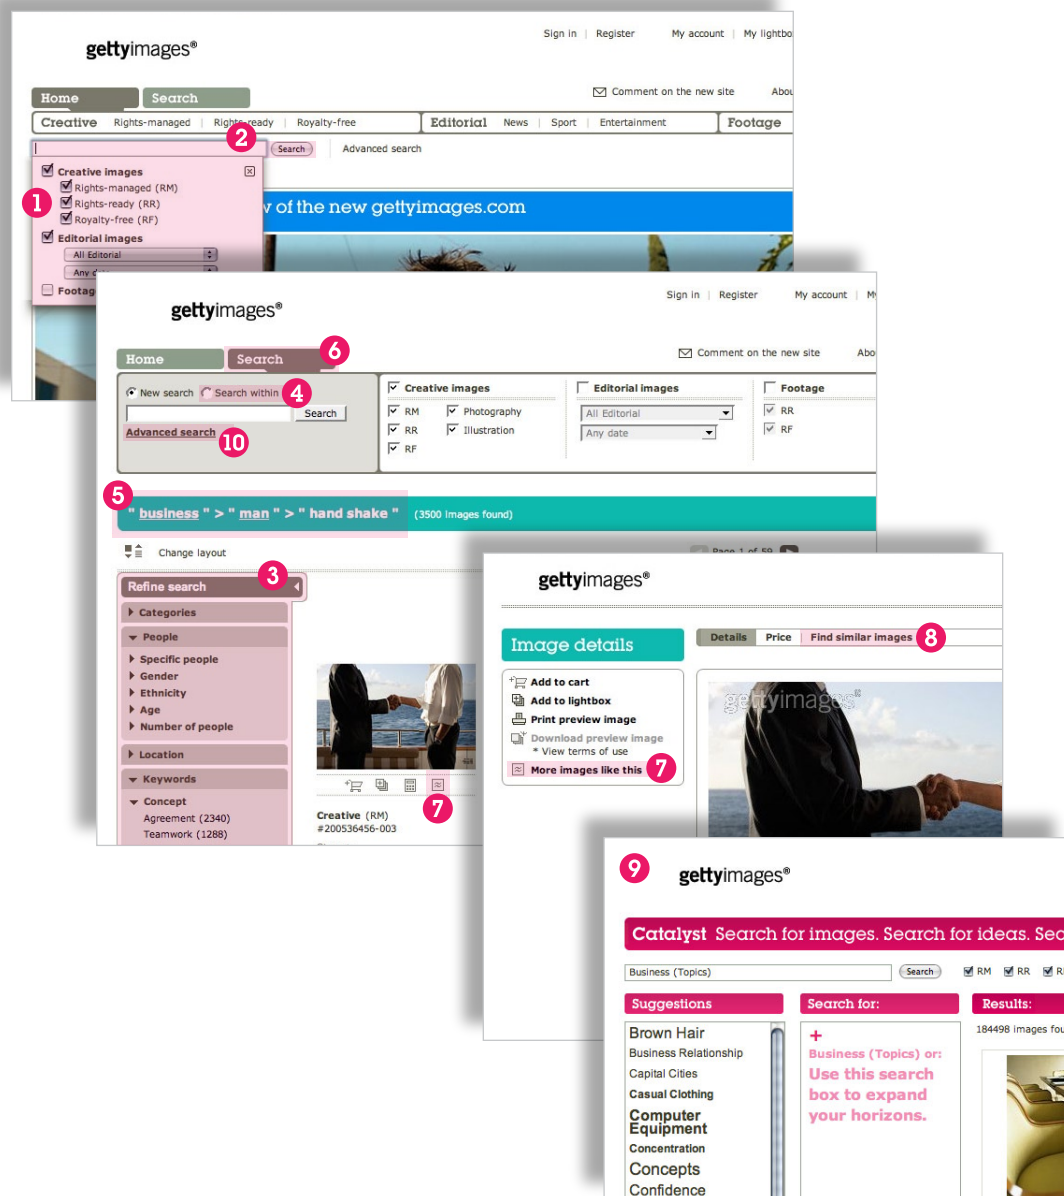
gettyimages®

Sign in | Register My account | My lightbo

Home Search

Comment on the new site Abou

Creative Rights-managed | Rights-ready | Royalty-free Editorial News | Sport | Entertainment Footage

2

Search Advanced search

Creative images
Rights-managed (RM)
Rights-ready (RR)
Royalty-free (RF)
Editorial images
All Editorial
Any da
Footag

1

w of the new gettyimages.com

gettyimages®

Sign in | Register My account | My

Home Search 6

Comment on the new site Abo

New search Search within 4

Search

Advanced search 10

Creative images
RM Photography
RR Illustration
RF

Editorial images
All Editorial
Any date

Footage
RR
RF

5

" business " > " man " > " hand shake " (3500 images found)

Change layout

Page 1 of 59

Refine search 3

Categories
People
Specific people
Gender
Ethnicity
Age
Number of people
Location
Keywords
Concept
Agreement (2340)
Teamwork (1288)

7

Creative (RM)
#200536456-003

gettyimages®

Image details

Details Price Find similar images 8

Add to cart
Add to lightbox
Print preview image
Download preview image
* View terms of use
More images like this 7

gettyimages

9

gettyimages®

Catalyst Search for images. Search for ideas. Sea

Business (Topics) Search RM RR R

Suggestions
Brown Hair
Business Relationship
Capital Cities
Casual Clothing
Computer Equipment
Concentration
Concepts
Confidence

Search for:
+
Business (Topics) or:
Use this search box to expand your horizons.

Results:
184498 images fou